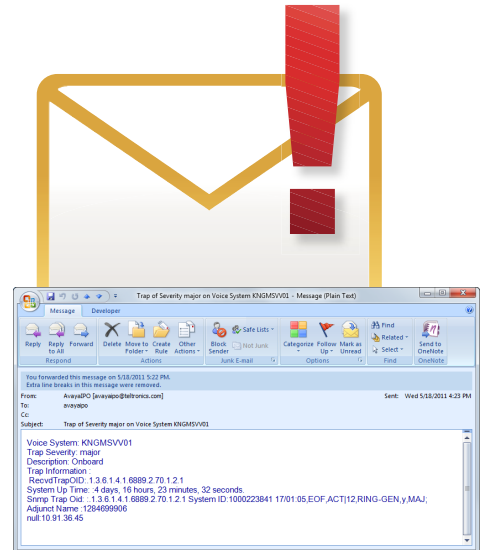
Trap of Severity major on Voice System KNGMSVV01 - Message (Plain Text)

Message
Developer

Reply
Reply to All
Forward
Respond

Delete
Move to Folder
Create Rule
Other Actions
Actions

Block Sender
Safe Lists
Not Junk
Junk E-mail

Categorize
Follow Up
Mark as Unread
Options

Find
Related
Select
Find

Send to OneNote
OneNote

You forwarded this message on 5/18/2011 5:22 PM.
Extra line breaks in this message were removed.

From: AvayaIPO [avayaipo@teltronics.com]
Sent: Wed 5/18/2011 4:23 PM
To: avayaipo
Cc:
Subject: Trap of Severity major on Voice System KNGMSVV01

Voice System: KNGMSVV01
Trap Severity: major
Description: Onboard
Trap Information :
RecvdTrapOID: .1.3.6.1.4.1.6889.2.70.1.2.1
System Up Time: 4 days, 16 hours, 23 minutes, 32 seconds.
Snmp Trap Oid : .1.3.6.1.4.1.6889.2.70.1.2.1 System ID:1000223841 17/01:05,EOF,ACT|12,RING-GEN,y,MAJ;
Adjunct Name :1284699906
null:10.91.36.45